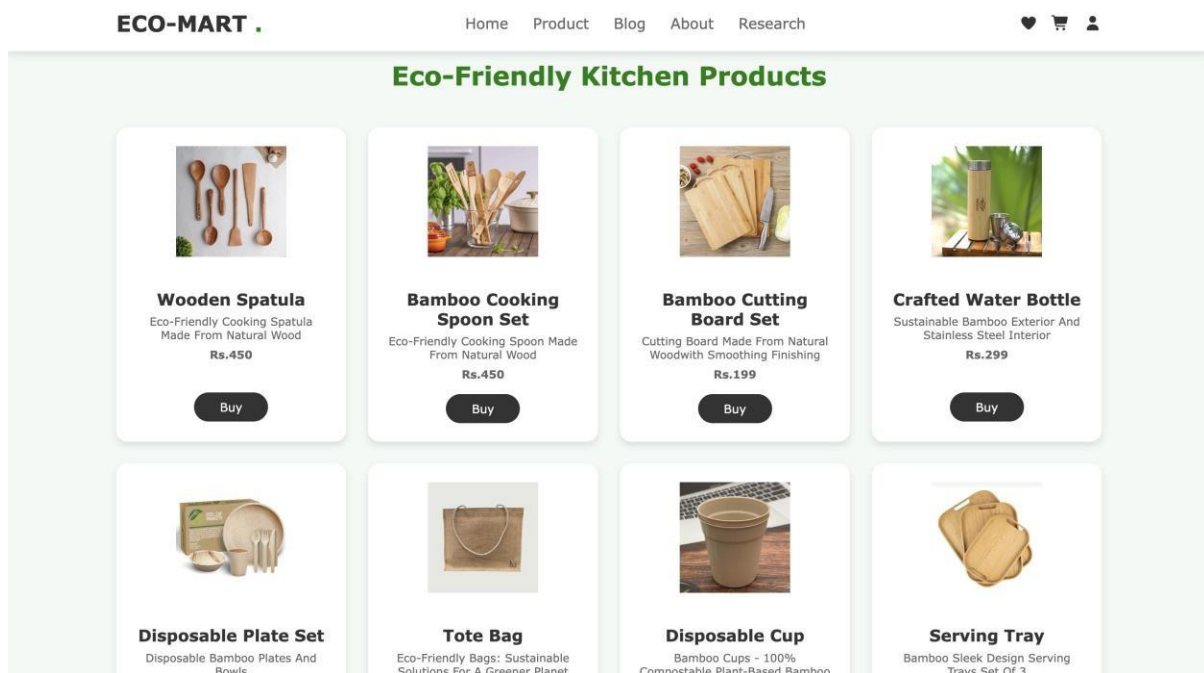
ECO-MART .

Home Product Blog About Research

Eco-Friendly Kitchen Products

Wooden Spatula
Eco-Friendly Cooking Spatula Made From Natural Wood
Rs.450
Buy

Bamboo Cooking Spoon Set
Eco-Friendly Cooking Spoon Made From Natural Wood
Rs.450
Buy

Bamboo Cutting Board Set
Cutting Board Made From Natural Woodwith Smoothing Finishing
Rs.199
Buy

Crafted Water Bottle
Sustainable Bamboo Exterior And Stainless Steel Interior
Rs.299
Buy

Disposable Plate Set
Disposable Bamboo Plates And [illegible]

Tote Bag
Eco-Friendly Bags: Sustainable Solutions For A Greener Planet

Disposable Cup
Bamboo Cups - 100% Compostable Plant-Based Bamboo

Serving Tray
Bamboo Sleek Design Serving Trays Set Of 3